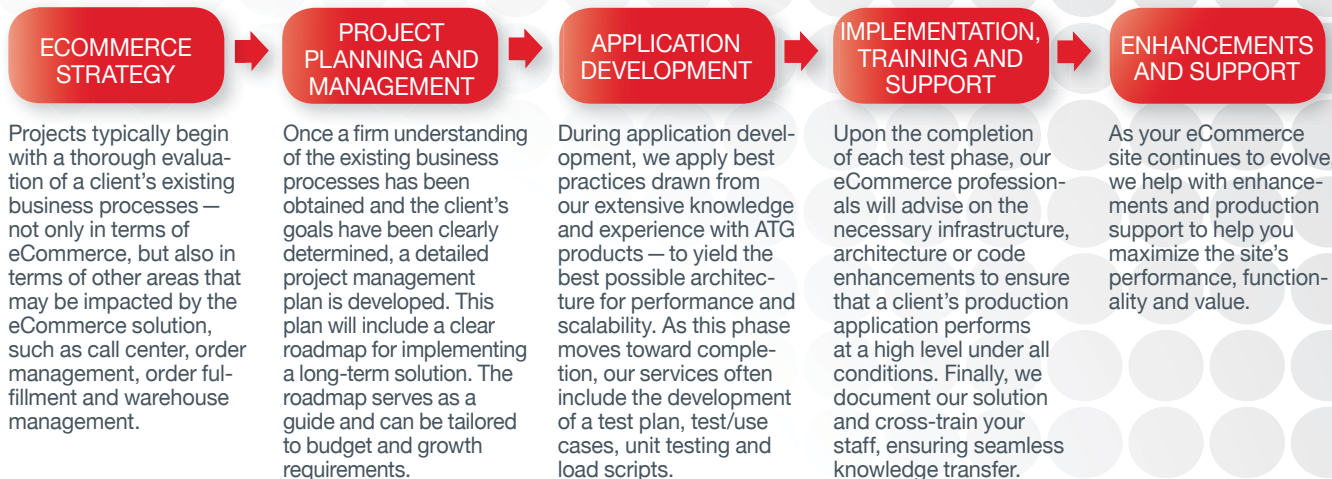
ECOMMERCE STRATEGY

Projects typically begin with a thorough evaluation of a client's existing business processes — not only in terms of eCommerce, but also in terms of other areas that may be impacted by the eCommerce solution, such as call center, order management, order fulfillment and warehouse management.

PROJECT PLANNING AND MANAGEMENT

Once a firm understanding of the existing business processes has been obtained and the client's goals have been clearly determined, a detailed project management plan is developed. This plan will include a clear roadmap for implementing a long-term solution. The roadmap serves as a guide and can be tailored to budget and growth requirements.

APPLICATION DEVELOPMENT

During application development, we apply best practices drawn from our extensive knowledge and experience with ATG products — to yield the best possible architecture for performance and scalability. As this phase moves toward completion, our services often include the development of a test plan, test/use cases, unit testing and load scripts.

IMPLEMENTATION, TRAINING AND SUPPORT

Upon the completion of each test phase, our eCommerce professionals will advise on the necessary infrastructure, architecture or code enhancements to ensure that a client's production application performs at a high level under all conditions. Finally, we document our solution and cross-train your staff, ensuring seamless knowledge transfer.

ENHANCEMENTS AND SUPPORT

As your eCommerce site continues to evolve, we help with enhancements and production support to help you maximize the site's performance, functionality and value.